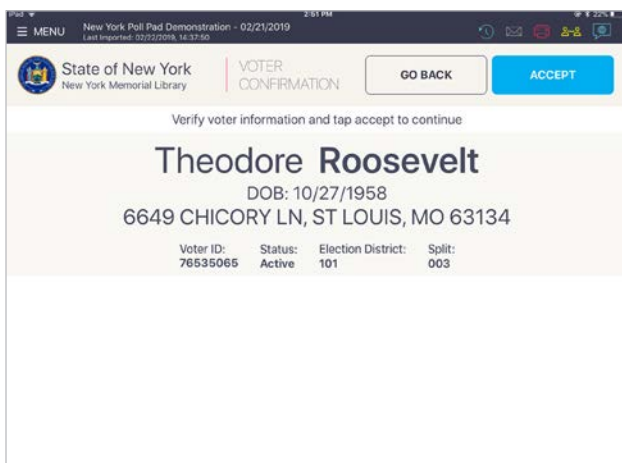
iPad
2:51 PM
22%
☰ MENU
New York Poll Pad Demonstration - 02/21/2019
Last Imported: 02/21/2019, 14:37:50

State of New York
New York Memorial Library
VOTER CONFIRMATION
GO BACK
ACCEPT

Verify voter information and tap accept to continue

Theodore **Roosevelt**
DOB: 10/27/1958
6649 CHICORY LN, ST LOUIS, MO 63134

| Voter ID: | Status: | Election District: | Split: |
|---|---|---|---|
| 76535065 | Active | 101 | 003 |